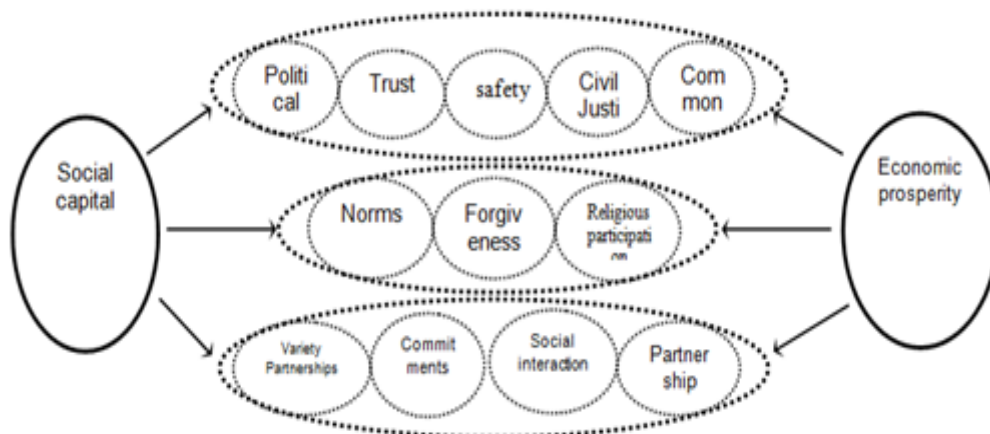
Social capital

Politi cal

Trust

safety

Civil Justi

Com mon

Norms

Forgiv eness

Religious participati on

Variety Partnerships

Commit ments

Social interaction

Partner ship

Economic prosperity